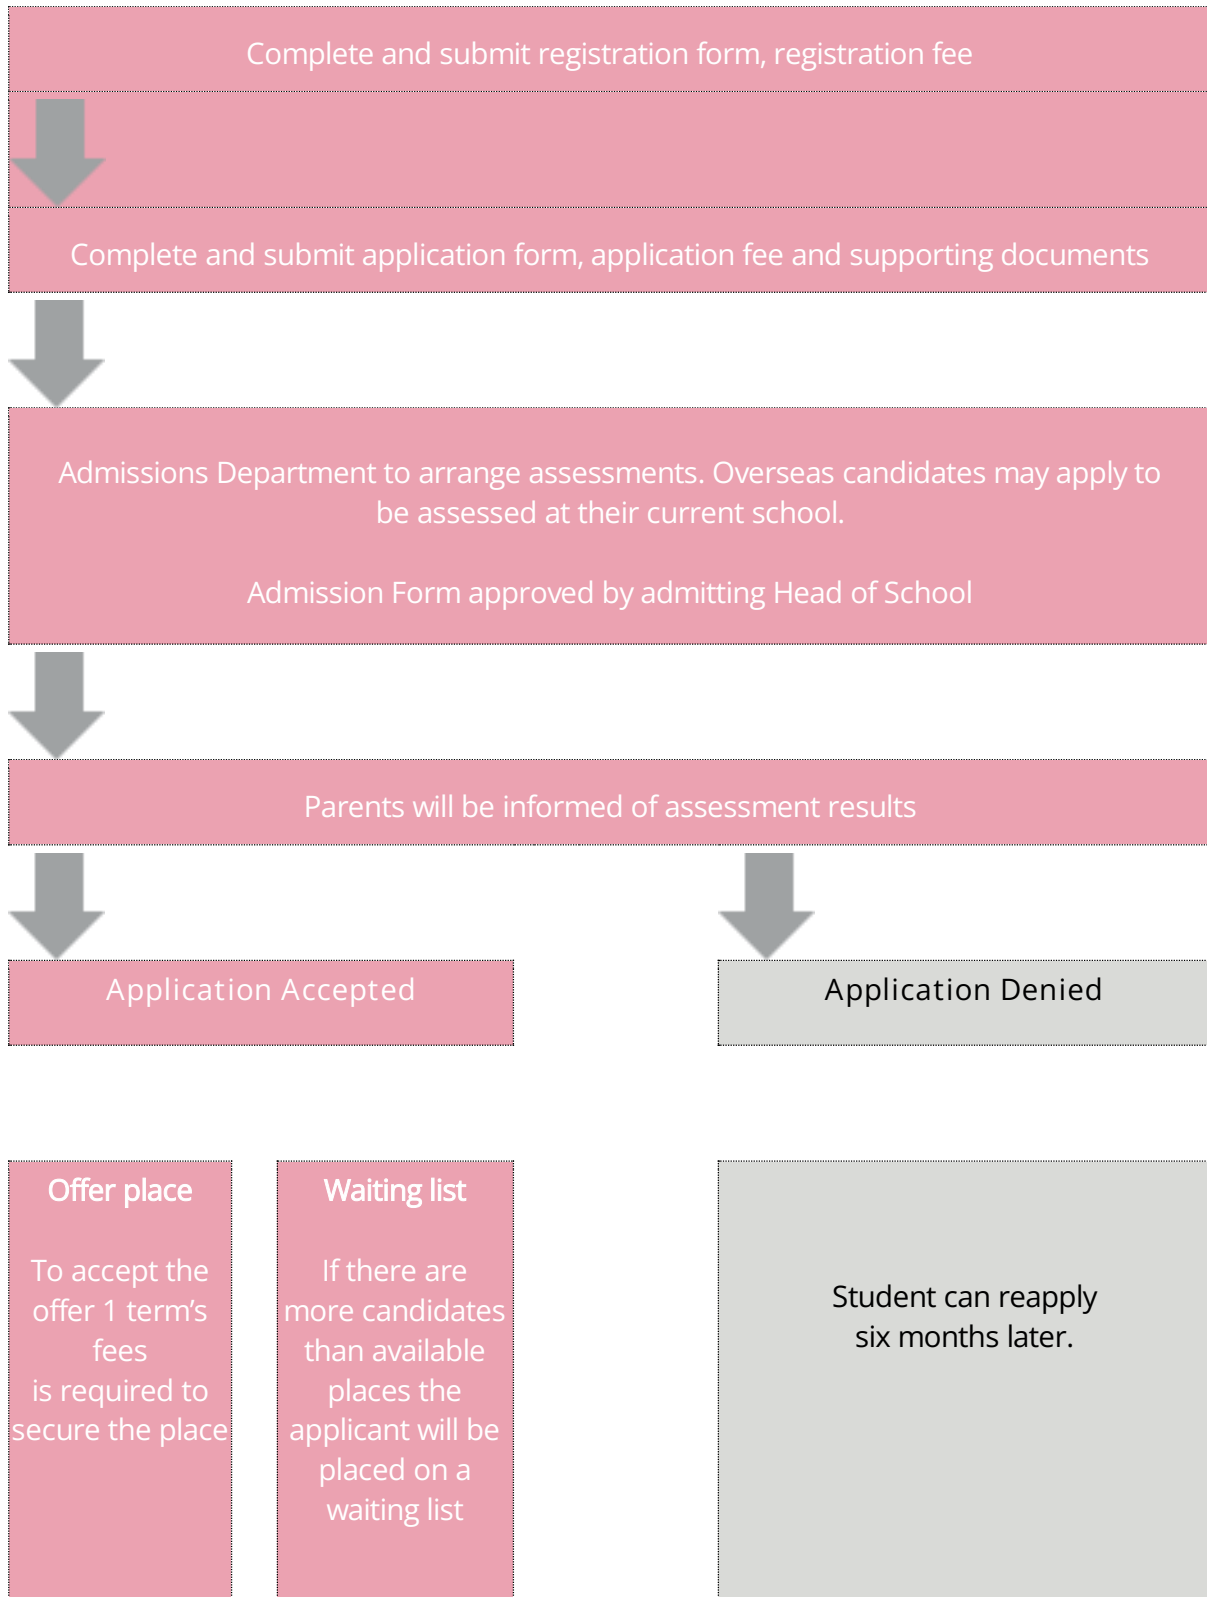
Complete and submit registration form, registration fee

Complete and submit application form, application fee and supporting documents

Admissions Department to arrange assessments. Overseas candidates may apply to be assessed at their current school.

Admission Form approved by admitting Head of School

Parents will be informed of assessment results

Application Accepted

Application Denied

Offer place

To accept the offer 1 term's fees is required to secure the place

Waiting list

If there are more candidates than available places the applicant will be placed on a waiting list

Student can reapply six months later.